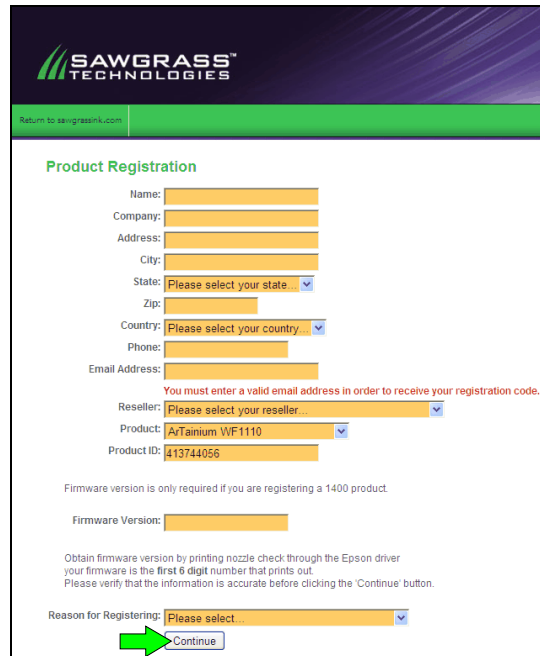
SAWGRASS™
TECHNOLOGIES

Return to sawgrassink.com

Product Registration

Name:
Company:
Address:
City:
State: Please select your state...
Zip:
Country: Please select your country...
Phone:
Email Address:
You must enter a valid email address in order to receive your registration code.
Reseller: Please select your reseller...
Product: ArTainium WF1110
Product ID: 413744056

Firmware version is only required if you are registering a 1400 product.

Firmware Version:

Obtain firmware version by printing nozzle check through the Epson driver your firmware is the first 6 digit number that prints out.
Please verify that the information is accurate before clicking the 'Continue' button.

Reason for Registering: Please select...

Continue